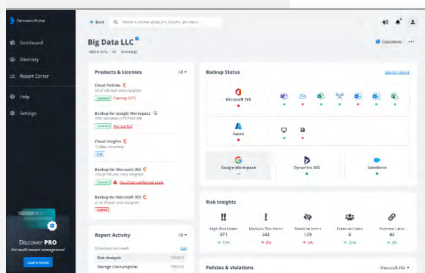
Dashboard

Discovery

Report Center

Help

Settings

Discover PRO

Learn more

Back

Big Data LLC

Products & Licenses

Cloud Insights

Backup for Microsoft 365

Backup Status

Microsoft 365

Azure

Google Workspace

Dynamics 365

Salesforce

Risk Insights

Report Activity

Storage Consumption

Policies & Violations